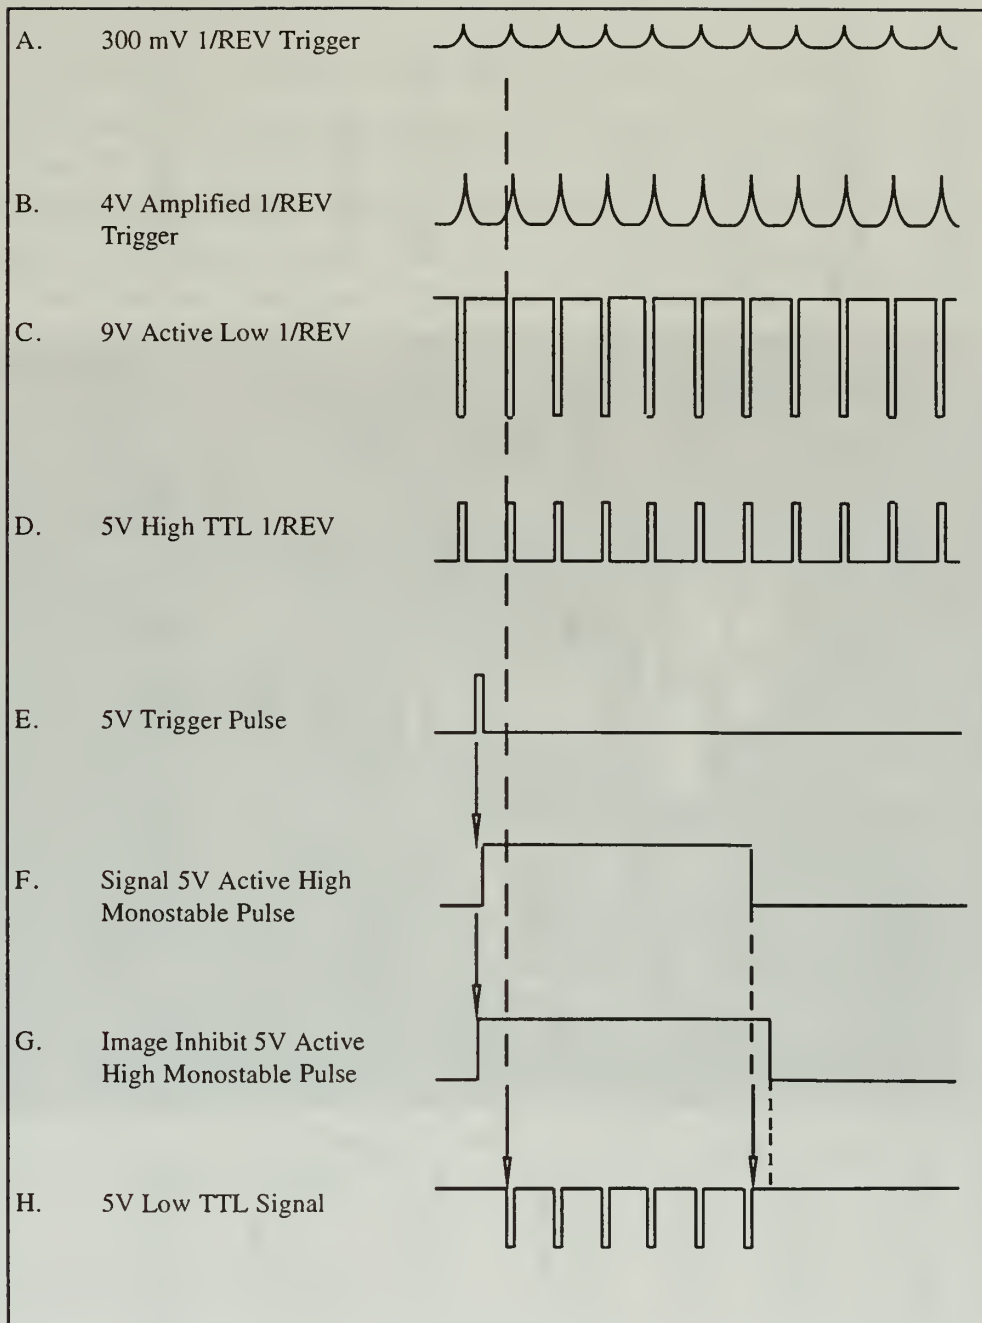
A. 300 mV 1/REV Trigger

B. 4V Amplified 1/REV Trigger

C. 9V Active Low 1/REV

D. 5V High TTL 1/REV

E. 5V Trigger Pulse

F. Signal 5V Active High Monostable Pulse

G. Image Inhibit 5V Active High Monostable Pulse

H. 5V Low TTL Signal